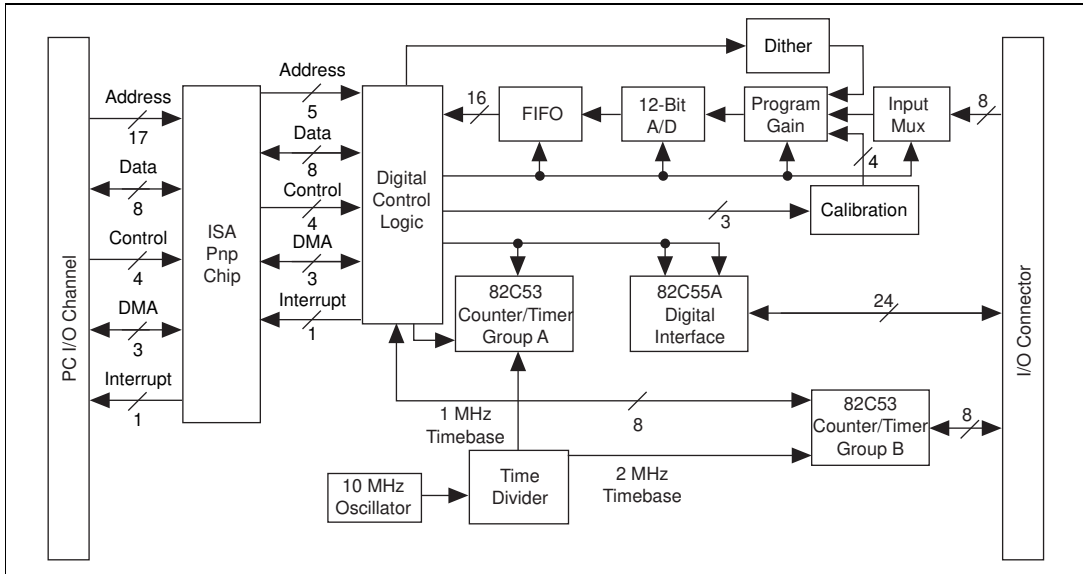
PC I/O Channel

Address
17
Data
8
Control
4
DMA
3
Interrupt
1

ISA Pnp Chip

Address
5
Data
8
Control
4
DMA
3
Interrupt
1

Digital Control Logic

Dither

16
FIFO

12-Bit A/D

Program Gain

Input Mux

8

4

3
Calibration

82C53 Counter/Timer Group A

82C55A Digital Interface

24

I/O Connector

1 MHz Timebase

8

82C53 Counter/Timer Group B

8

10 MHz Oscillator

Time Divider

2 MHz Timebase